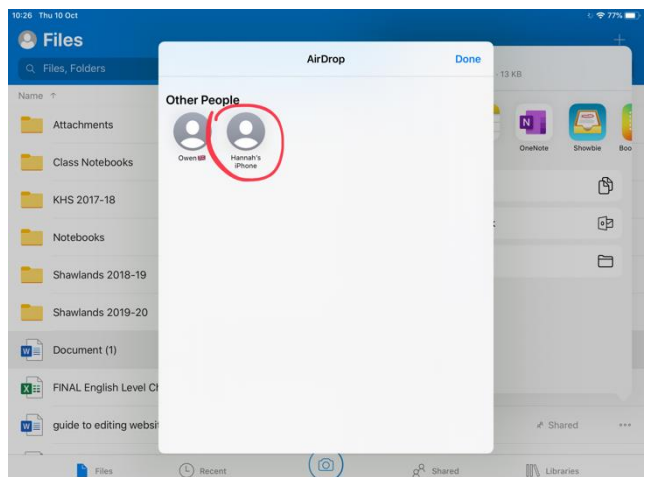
10:26 Thu 10 Oct

77%

Files

Files, Folders

Name ↑

Attachments

Class Notebooks

KHS 2017-18

Notebooks

Shawlands 2018-19

Shawlands 2019-20

Document (1)

FINAL English Level Cl

guide to editing websit

AirDrop

Done

Other People

Owen 🇬🇧

Hannah's iPhone

13 KB

OneNote

Showbie

Boo

Shared

Files

Recent

Shared

Libraries